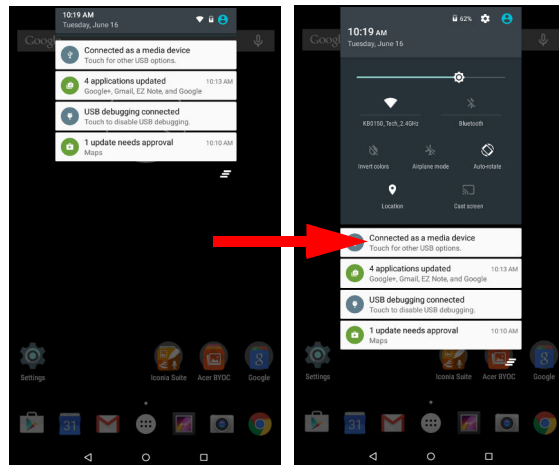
10:19 AM
Tuesday, June 16

Google

Connected as a media device
Touch for other USB options.

4 applications updated 10:13 AM
Google+, Gmail, EZ Note, and Google

USB debugging connected
Touch to disable USB debugging.

1 update needs approval 10:10 AM
Maps

Settings

Iconia Suite

Acer BYOC

Google

31

10:19 AM
Tuesday, June 16

62%

Google

KB0150_Tech_2.4GHz

Bluetooth

Invert colors

Airplane mode

Auto-rotate

Location

Cast screen

Connected as a media device
Touch for other USB options.

4 applications updated 10:13 AM
Google+, Gmail, EZ Note, and Google

USB debugging connected
Touch to disable USB debugging.

1 update needs approval 10:10 AM
Maps

Settings

Iconia Suite

Acer BYOC

Google

31